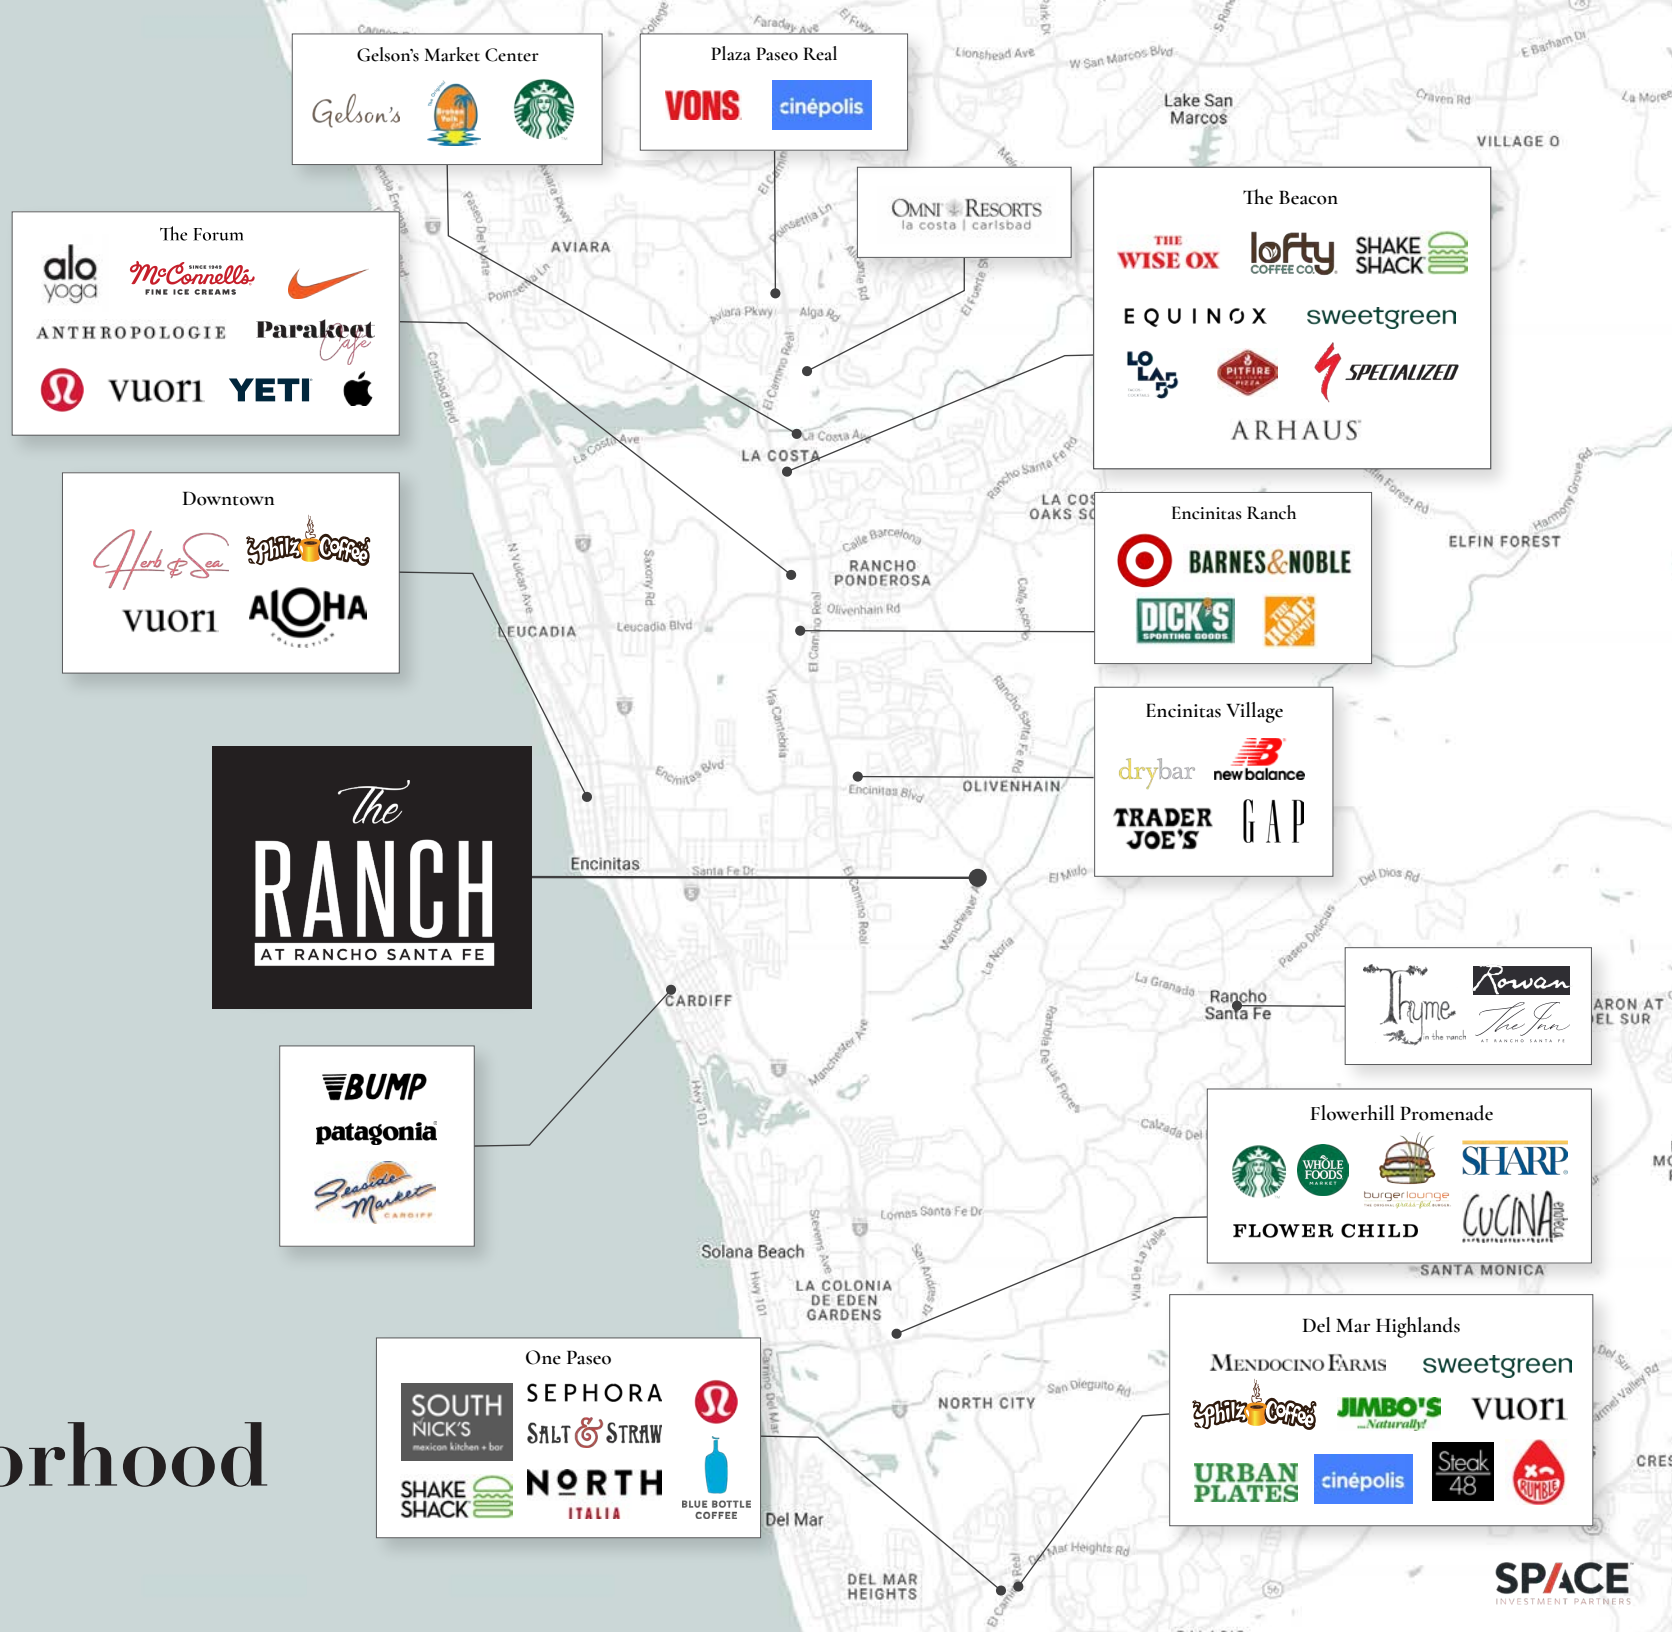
Gelson's Market Center

Gelson's

Plaza Paseo Real

VONS

cinépolis

Lake San Marcos

VILLAGE O

OMNI RESORTS
la costa | carlsbad

The Beacon

THE WISE OX

lofty COFFEE CO.

SHAKE SHACK

EQUINOX

sweetgreen

PITFIRE PIZZA

SPECIALIZED

ARHAUS

The Forum

alo yoga

McConnell's FINE ICE CREAMS

ANTHROPOLOGIE

Parakeet Cafe

vuori

YETI

AVIARA

LA COSTA

LA COSTA OAKS

Downtown

Herb & Sea

Philz Coffee

vuori

ALOHA COLLECTION

RANCHO PONDEROSA

LEUCADIA

Encinitas Ranch

BARNES&NOBLE

DICK'S SPORTING GOODS

THE HOME DEPOT

ELFIN FOREST

Encinitas Village

drybar

new balance

TRADER JOE'S

GAP

OLIVENHAIN

The RANCH
AT RANCHO SANTA FE

Encinitas

CARDIFF

Rancho Santa Fe

Thyme in the ranch

Rowan

The Inn AT RANCHO SANTA FE

BUMP

patagonia

Seaside Market CARDIFF

Flowerhill Promenade

WHOLE FOODS MARKET

burgerlounge

SHARP

FLOWER CHILD

CUCINA enoteca

SANTA MONICA

Solana Beach

LA COLONIA DE EDEN GARDENS

Del Mar Highlands

MENDOCINO FARMS

sweetgreen

Philz Coffee

JIMBO'S ...Naturally!

vuori

URBAN PLATES

cinépolis

Steak 48

RUMBLE

One Paseo

SOUTH NICK'S mexican kitchen + bar

SEPHORA

SALT & STRAW

SHAKE SHACK

NORTH ITALIA

BLUE BOTTLE COFFEE

NORTH CITY

Del Mar

DEL MAR HEIGHTS

orhood

SPACE
INVESTMENT PARTNERS